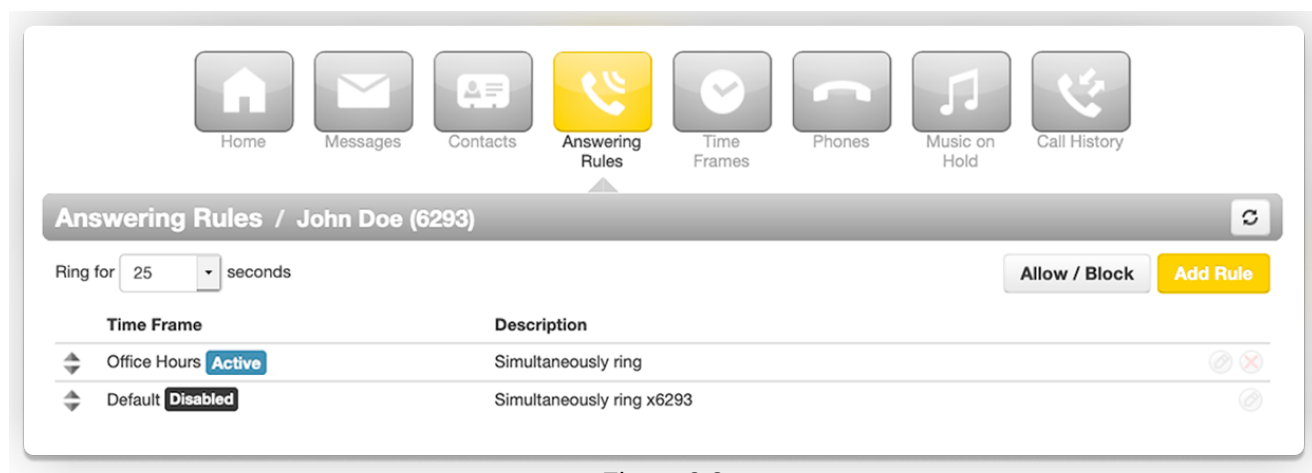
Home Messages Contacts Answering Rules Time Frames Phones Music on Hold Call History

Answering Rules / John Doe (6293)

Ring for 25 seconds

Allow / Block Add Rule

| | Time Frame | Description |
|---|---|---|
| | Office Hours Active | Simultaneously ring |
| | Default Disabled | Simultaneously ring x6293 |

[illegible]